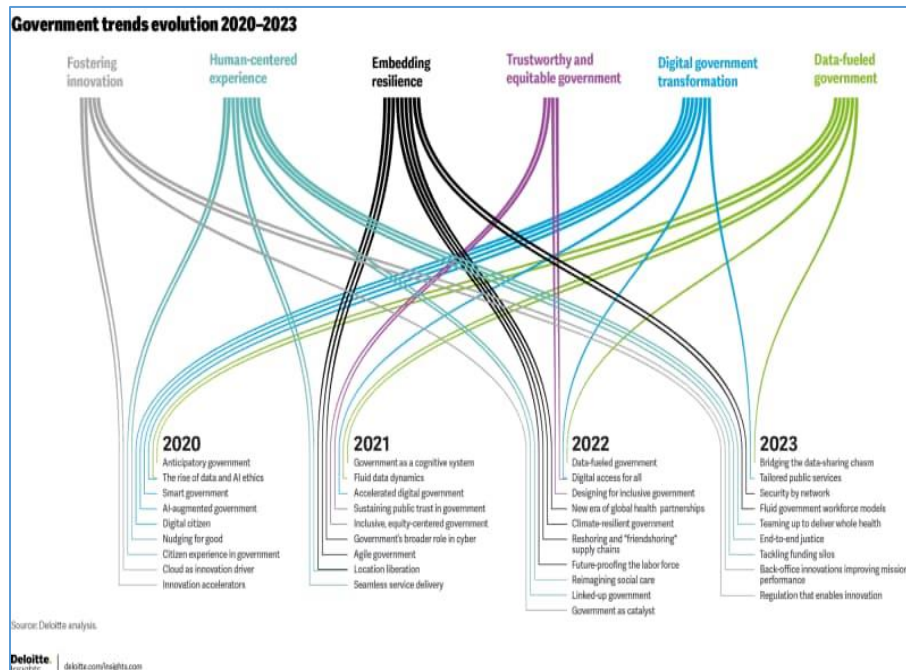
Government trends evolution 2020–2023

Fostering innovation

Human-centered experience

Embedding resilience

Trustworthy and equitable government

Digital government transformation

Data-fueled government

2020
Anticipatory government
The rise of data and AI ethics
Smart government
AI-augmented government
Digital citizen
Nudging for good
Citizen experience in government
Cloud as innovation driver
Innovation accelerators

2021
Government as a cognitive system
Fluid data dynamics
Accelerated digital government
Sustaining public trust in government
Inclusive, equity-centered government
Government's broader role in cyber
Agile government
Location liberation
Seamless service delivery

2022
Data-fueled government
Digital access for all
Designing for inclusive government
New era of global health partnerships
Climate-resilient government
Reshoring and "friendshoring" supply chains
Future-proofing the labor force
Reimagining social care
Linked-up government
Government as catalyst

2023
Bridging the data-sharing chasm
Tailored public services
Security by network
Fluid government workforce models
Teaming up to deliver whole health
End-to-end justice
Tackling funding silos
Back-office innovations improving mission performance
Regulation that enables innovation

Source: Deloitte analysis.

Deloitte. Insights | deloitte.com/insights.com